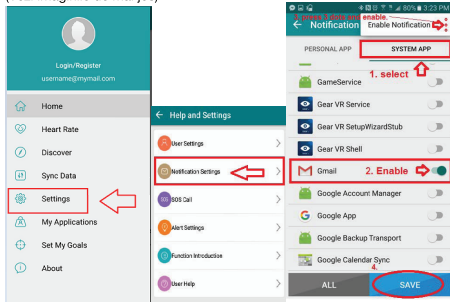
Login/Register
username@mymail.com

Home
Heart Rate
Discover
Sync Data
Settings
My Applications
Set My Goals
About

Help and Settings
User Settings
Notification Settings
SOS Call
Alert Settings
Function Introduction
User Help

80% 3:23 PM
3. press 3 dots and enable
Notification
Enable Notification
PERSONAL APP
SYSTEM APP
GameService
1. select
Gear VR Service
Gear VR SetupWizardStub
Gear VR Shell
Gmail
2. Enable
Google Account Manager
Google App
Google Backup Transport
Google Calendar Sync
4.
ALL
SAVE